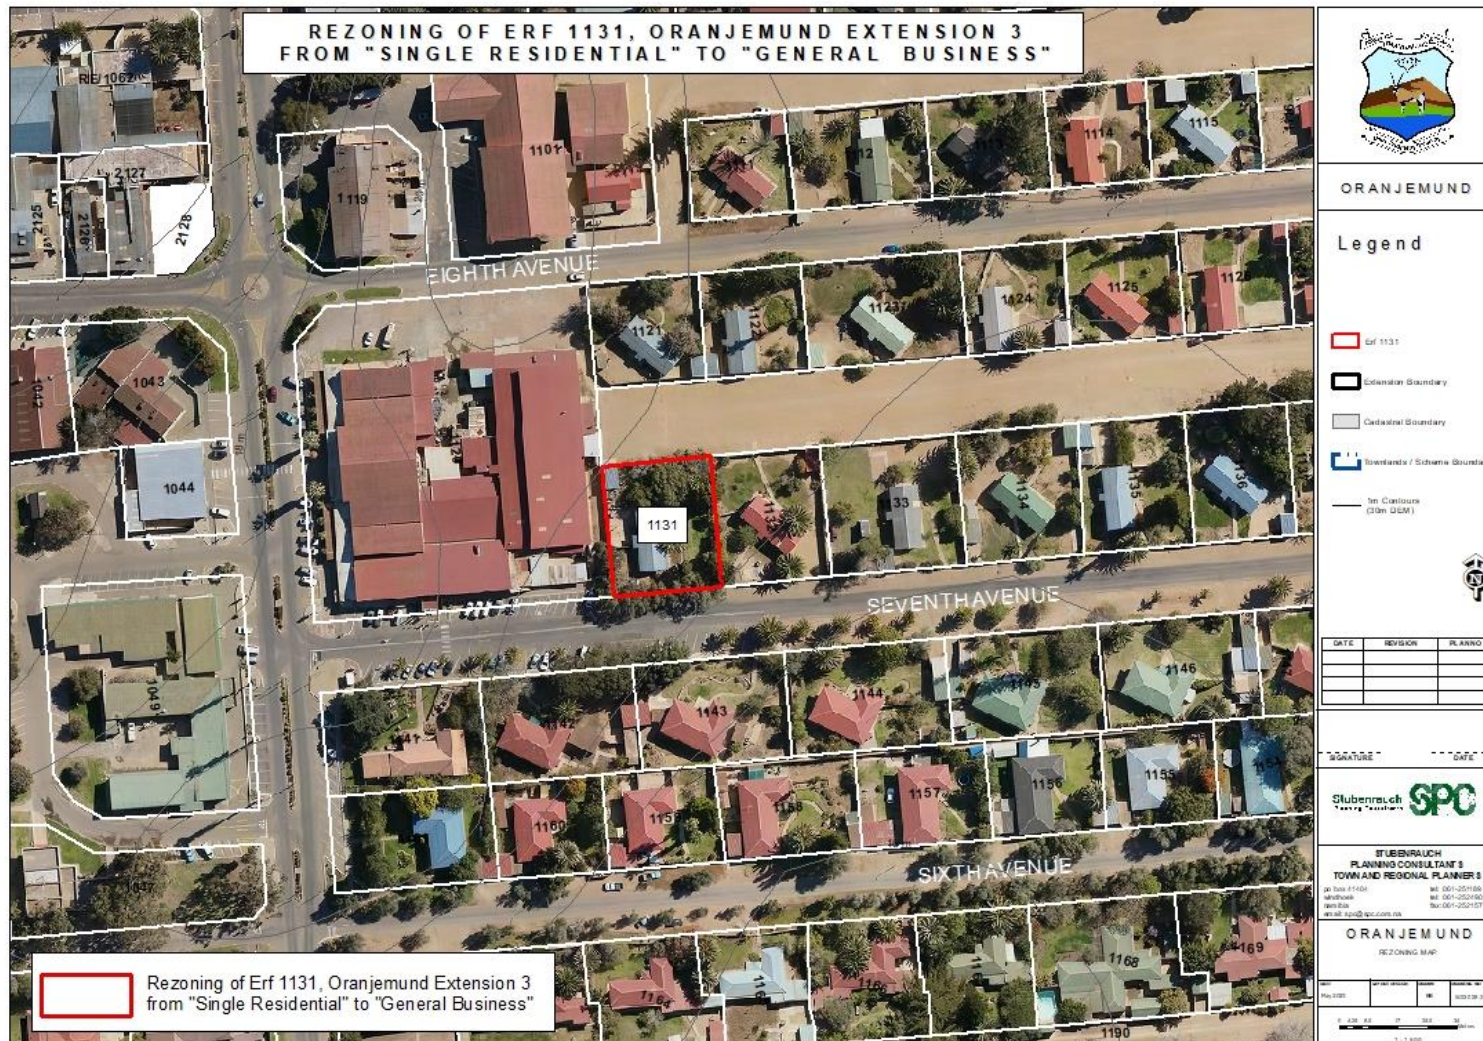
REZONING OF ERF 1131, ORANJEMUND EXTENSION 3
FROM "SINGLE RESIDENTIAL" TO "GENERAL BUSINESS"

RE/1062
2127
2125
2126
2128
1119
1101
1114
1115
EIGHTH AVENUE
1121
1123
1124
1125
1126
1043
1044
1131
133
1134
1135
1136
SEVENTH AVENUE
1049
1141
1142
1143
1144
1145
1146
1160
1159
1158
1157
1156
1155
1154
SIXTH AVENUE
1047
1164
1166
1168
1169
1190

Rezoning of Erf 1131, Oranjemund Extension 3
from "Single Residential" to "General Business"

ORANJEMUND

Legend

Erf 1131
Extension Boundary
Cadastral Boundary
Townlands / Scheme Bounda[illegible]
1m Contours (30m DEM)

| DATE | REVISION | PLANNO |
|---|---|---|
| | | |
| | | |
| | | |
| | | |

SIGNATURE
DATE

Stubenrauch SPC

STUBENRAUCH
PLANNING CONSULTANTS
TOWN AND REGIONAL PLANNERS

ORANJEMUND
REZONING MAP